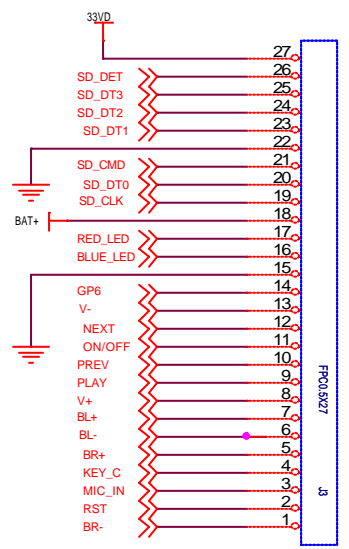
33VD

27
SD_DET 26
SD_DT3 25
SD_DT2 24
SD_DT1 23
22
SD_CMD 21
SD_DT0 20
SD_CLK 19
BAT+ 18
RED_LED 17
BLUE_LED 16
15
GP6 14
V- 13
NEXT 12
ON/OFF 11
PREV 10
PLAY 9
V+ 8
BL+ 7
BL- 6
BR+ 5
KEY_C 4
MIC_IN 3
RST 2
BR- 1

FPC0.5X27

J3